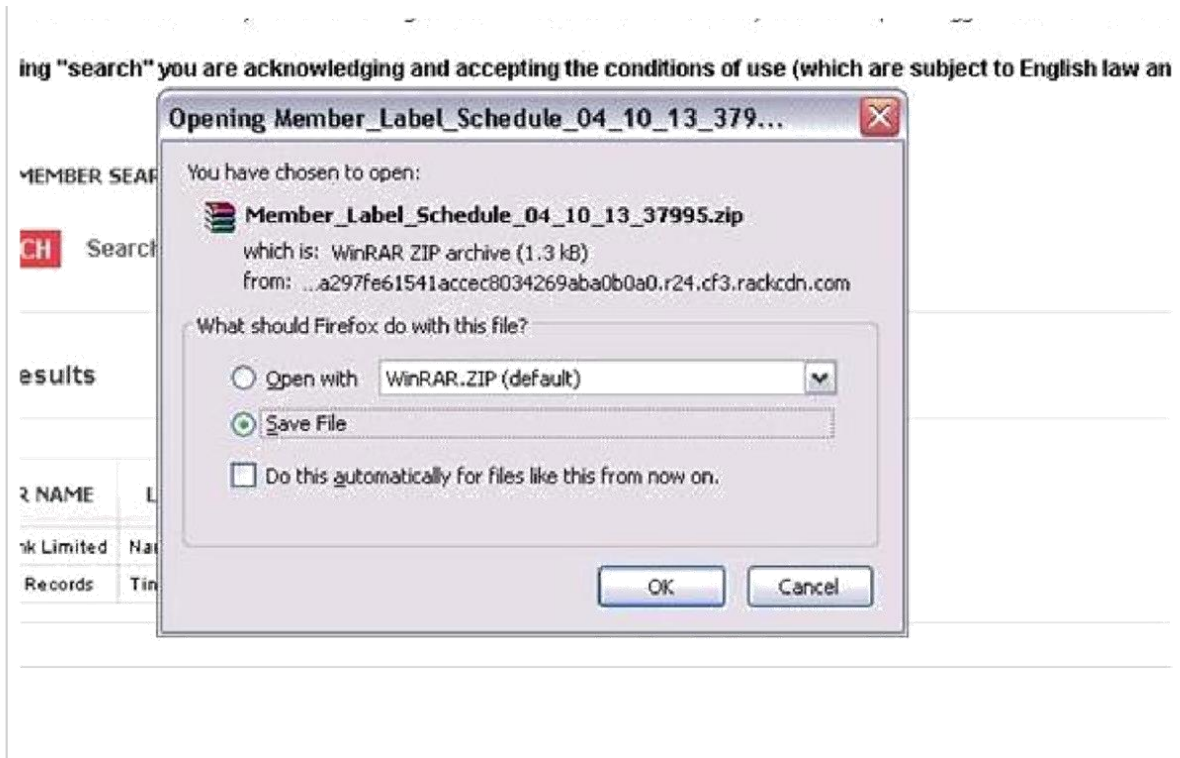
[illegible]

ing "search" you are acknowledging and accepting the conditions of use (which are subject to English law an

MEMBER SEAR

CH Searcl

esults

R NAME L

nk Limited Na

Records Tin

Opening Member_Label_Schedule_04_10_13_379...

You have chosen to open:

Member_Label_Schedule_04_10_13_37995.zip

which is: WinRAR ZIP archive (1.3 kB)

from: ...a297fe61541accec8034269aba0b0a0.r24.cf3.rackcdn.com

What should Firefox do with this file?

Open with WinRAR.ZIP (default)

Save File

Do this automatically for files like this from now on.

OK Cancel